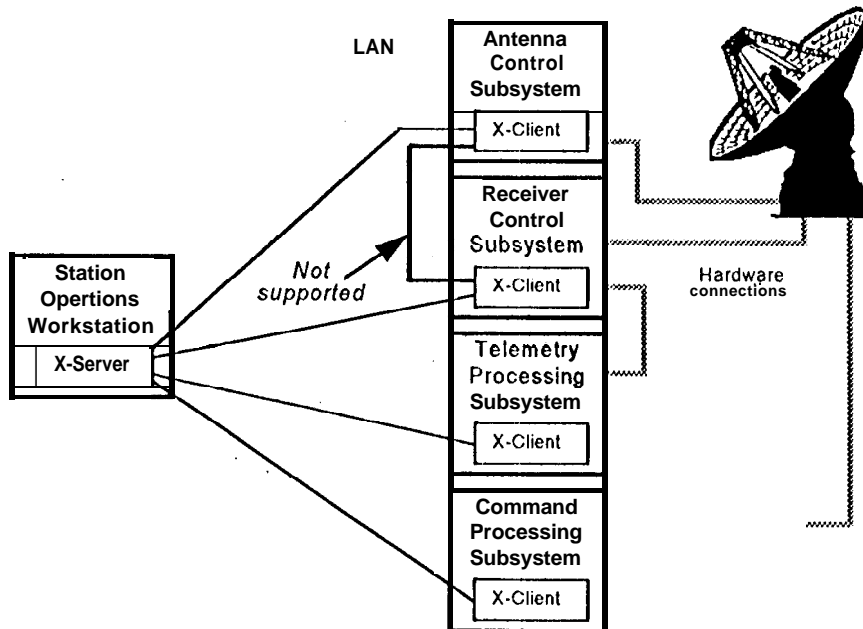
LAN

Antenna Control Subsystem

X-Client

Receiver Control Subsystem

Not supported

X-Client

Hardware connections

Station Opertions Workstation

X-Server

Telemetry Processing Subsystem

X-Client

Command Processing Subsystem

X-Client